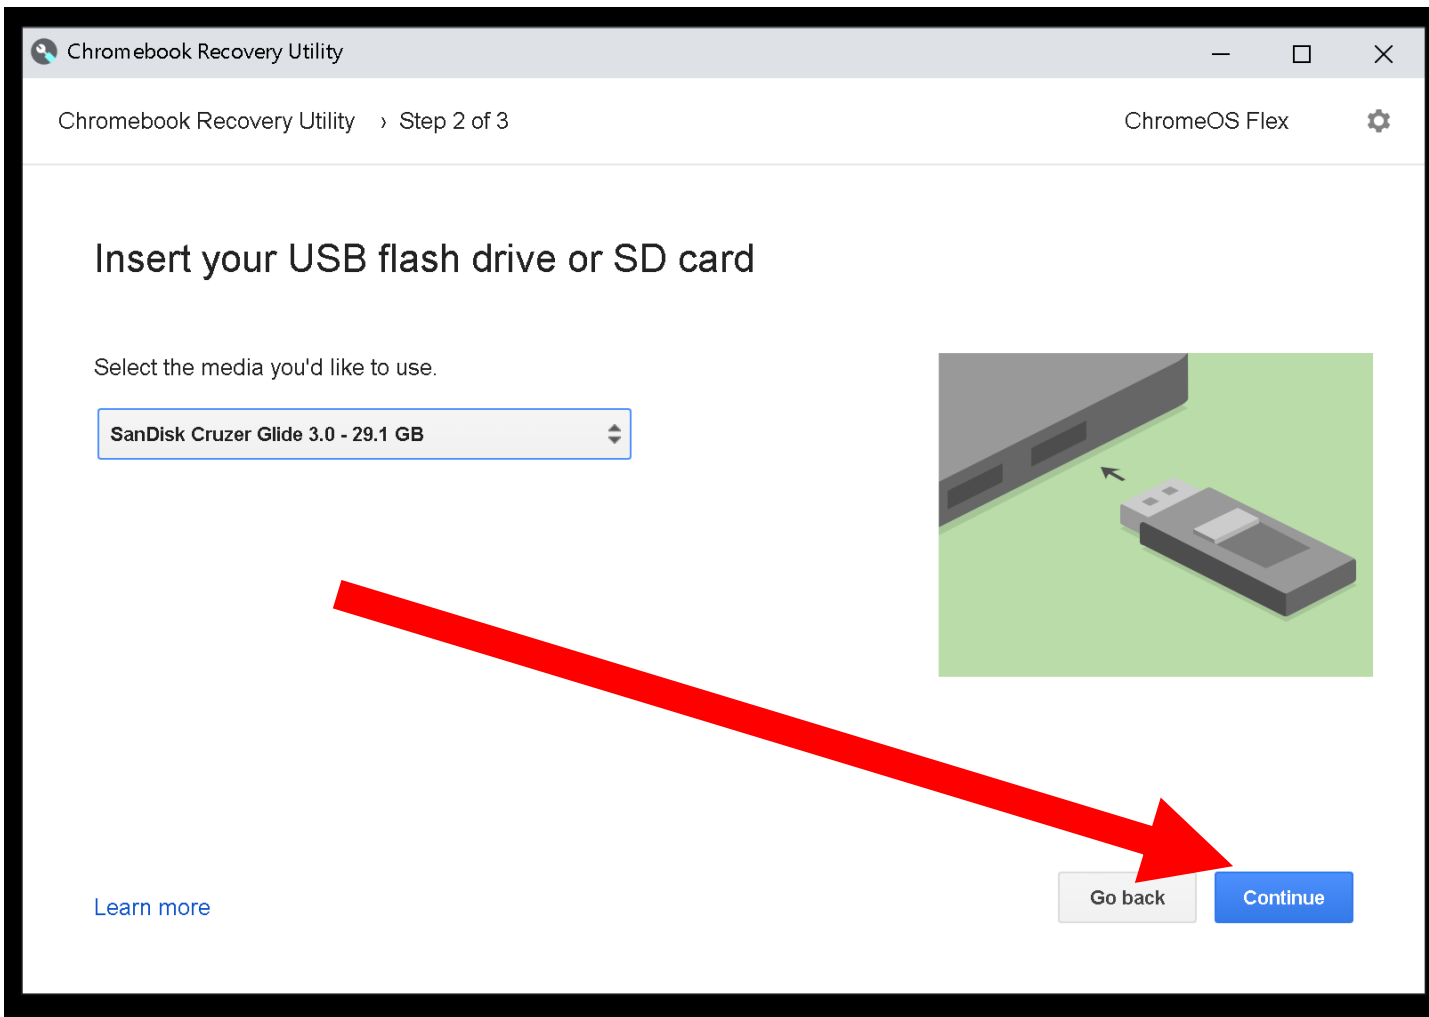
Chromebook Recovery Utility

Chromebook Recovery Utility › Step 2 of 3

ChromeOS Flex

Insert your USB flash drive or SD card

Select the media you'd like to use.

SanDisk Cruzer Glide 3.0 - 29.1 GB

Learn more

Go back

Continue